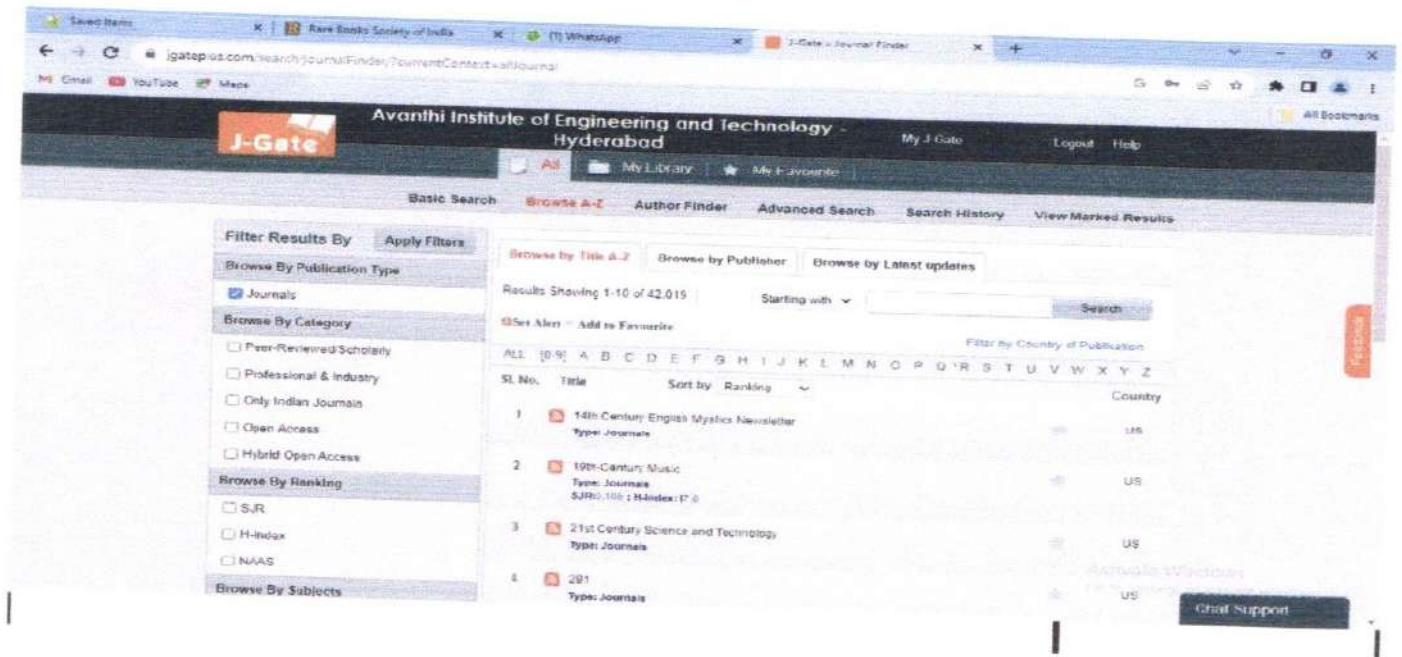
Saved Items | Rare Books Society of India | (1) WhatsApp | J-Gate - Journal Finder

jgateplus.com/search/journalFinder/?currentContext=allJournal

Gmail YouTube Maps

All Bookmarks

J-Gate

Avanthi Institute of Engineering and Technology - Hyderabad

My J-Gate Logout Help

All My Library My Favourite

Basic Search Browse A-Z Author Finder Advanced Search Search History View Marked Results

Filter Results By Apply Filters

Browse By Publication Type

Journals

Browse By Category

Peer-Reviewed/Scholarly

Professional & Industry

Only Indian Journals

Open Access

Hybrid Open Access

Browse By Ranking

SJR

H-index

NAAS

Browse By Subjects

Browse by Title A-Z | Browse by Publisher | Browse by Latest updates

Results Showing 1-10 of 42,015 Starting with Search

Set Alert Add to Favourite

Filter by Country of Publication

ALL [0-9] A B C D E F G H I J K L M N O P Q R S T U V W X Y Z

| Sl. No. | Title | Country |
|---|---|---|
| 1 | 14th Century English Mystics Newsletter Type: Journals | US |
| 2 | 19th-Century Music Type: Journals SJR:0.106 ; H-index: 17.0 | US |
| 3 | 21st Century Science and Technology Type: Journals | US |
| 4 | 291 Type: Journals | US |

Sort by Ranking

Feedback

Chat Support